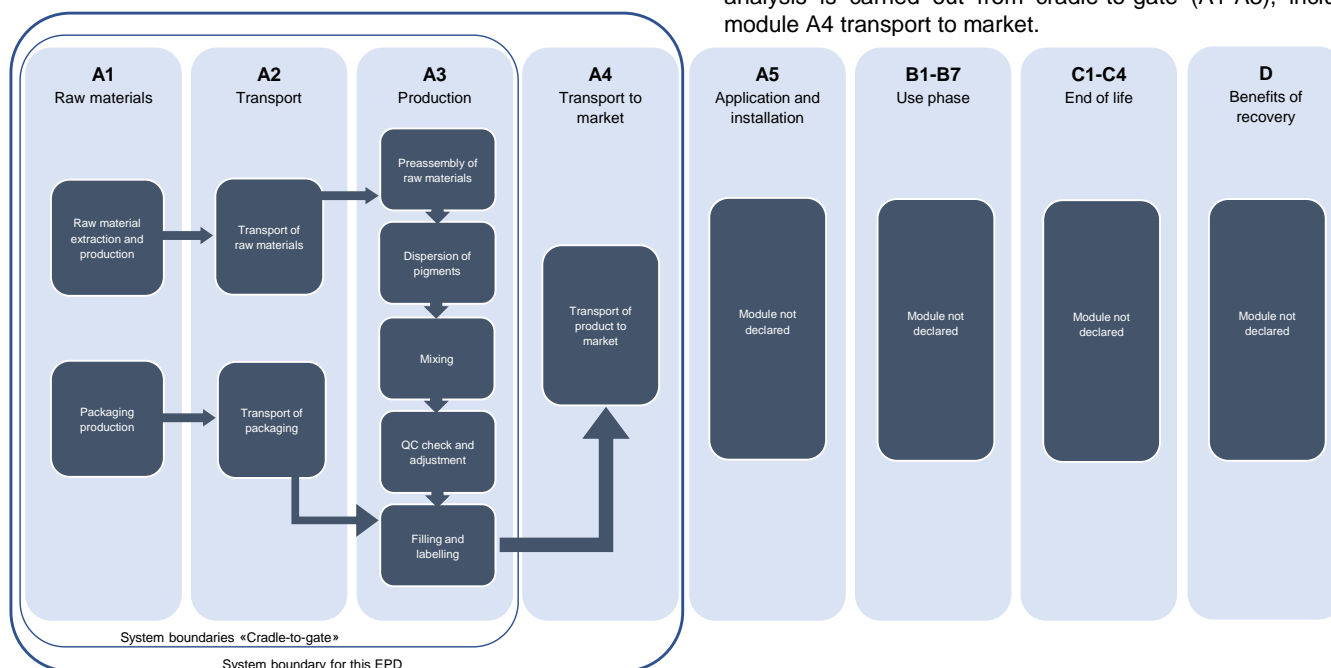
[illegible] module A4 transport to market.

A1
Raw materials

A2
Transport

A3
Production

A4
Transport to market

A5
Application and installation

B1-B7
Use phase

C1-C4
End of life

D
Benefits of recovery

Raw material extraction and production

Transport of raw materials

Preassembly of raw materials

Dispersion of pigments

Mixing

QC check and adjustment

Filling and labelling

Packaging production

Transport of packaging

Transport of product to market

Module not declared

Module not declared

Module not declared

Module not declared

System boundaries «Cradle-to-gate»

System boundary for this EPD